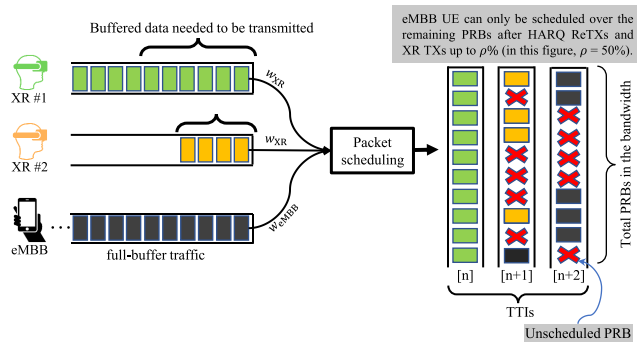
Buffered data needed to be transmitted

eMBB UE can only be scheduled over the remaining PRBs after HARQ ReTXs and XR TXs up to $\rho$% (in this figure, $\rho$ = 50%).

XR #1

$w_{XR}$

XR #2

$w_{XR}$

Packet scheduling

eMBB

$w_{eMBB}$

full-buffer traffic

Total PRBs in the bandwidth

[n]

[n+1]

[n+2]

TTIs

Unscheduled PRB